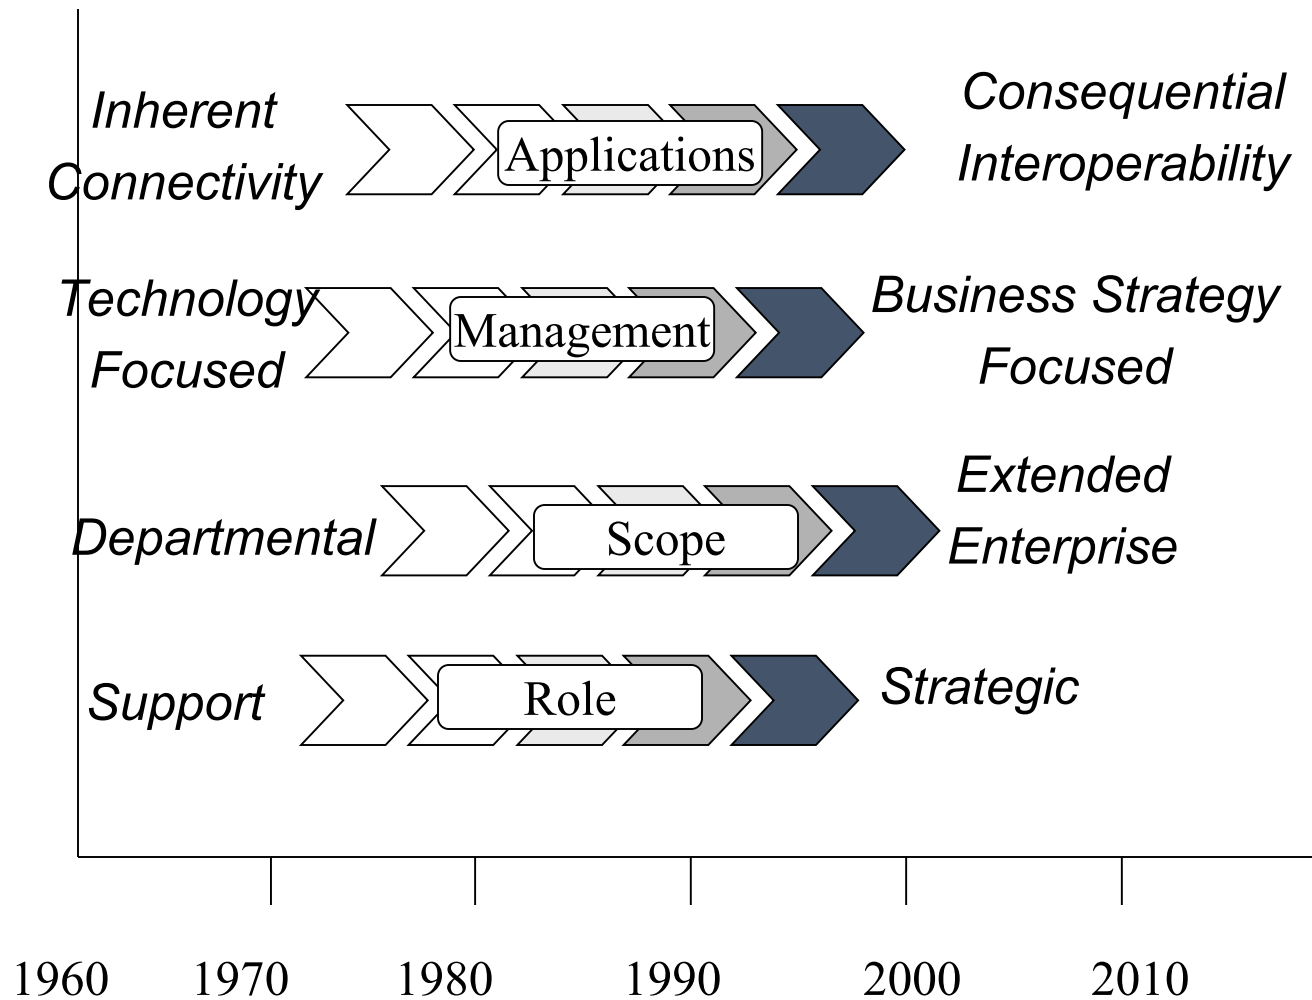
Inherent Connectivity

Applications

Consequential Interoperability

Technology Focused

Management

Business Strategy Focused

Departmental

Scope

Extended Enterprise

Support

Role

Strategic

1960 1970 1980 1990 2000 2010